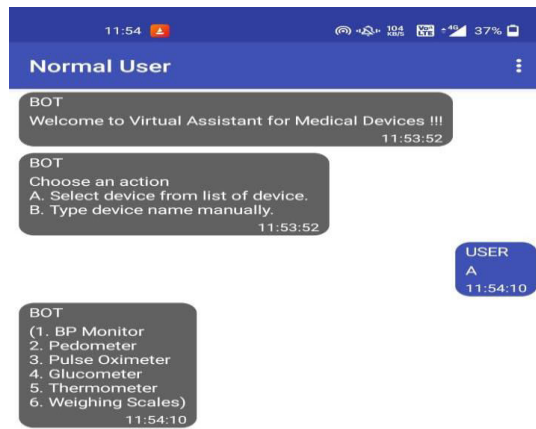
11:54 104 KB/S VoLTE 4G 37%

Normal User

BOT
Welcome to Virtual Assistant for Medical Devices !!!
11:53:52

BOT
Choose an action
A. Select device from list of device.
B. Type device name manually.
11:53:52

USER
A
11:54:10

BOT
(1. BP Monitor
2. Pedometer
3. Pulse Oximeter
4. Glucometer
5. Thermometer
6. Weighing Scales)
11:54:10